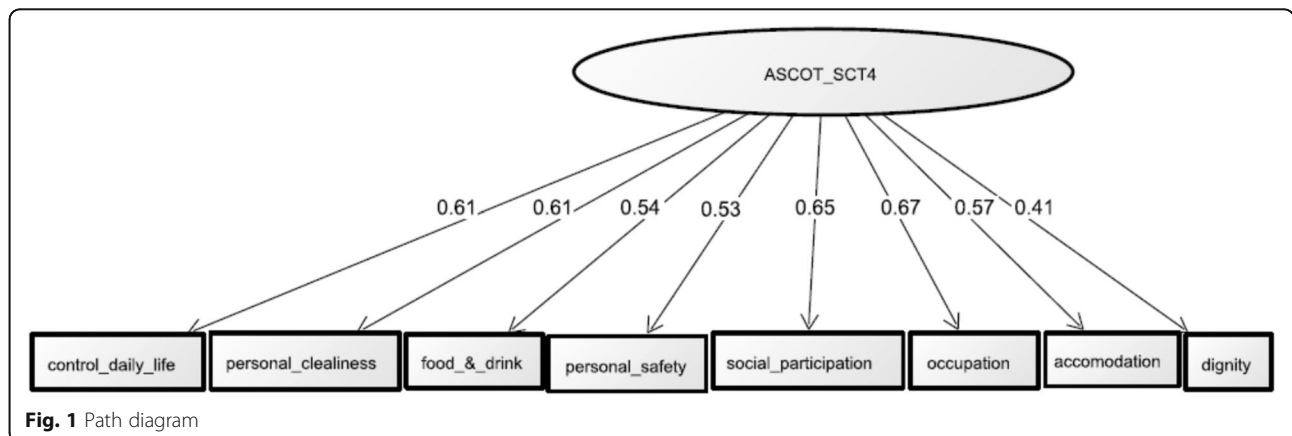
ASCOT_SCT4

0.61 0.61 0.54 0.53 0.65 0.67 0.57 0.41

control_daily_life

personal_clealiness

food_&_drink

personal_safety

social_participation

occupation

accomodation

dignity

**Fig. 1** Path diagram